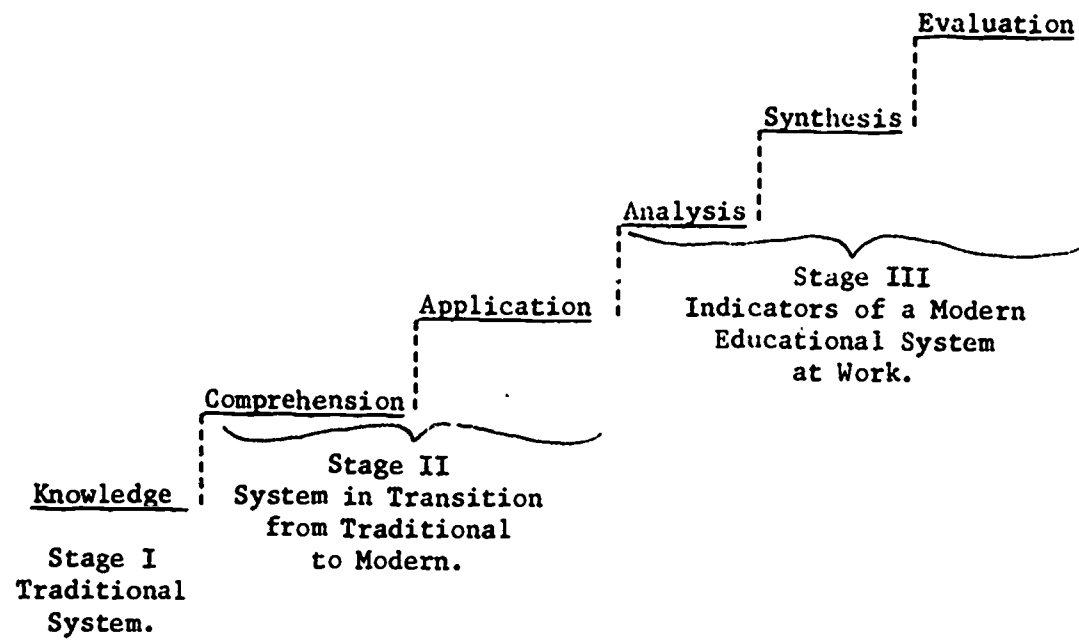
Evaluation

Synthesis

Analysis

Stage III
Indicators of a Modern Educational System at Work.

Application

Comprehension

Stage II
System in Transition from Traditional to Modern.

Knowledge

Stage I
Traditional System.